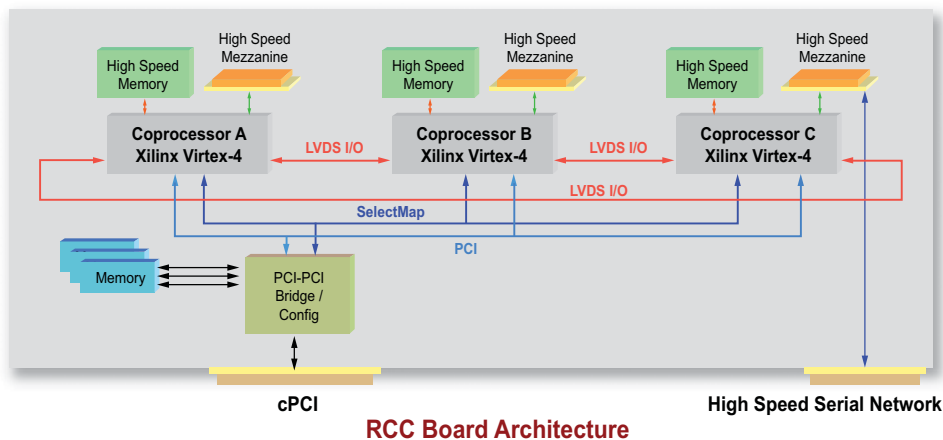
High Speed Memory

High Speed Mezzanine

High Speed Memory

High Speed Mezzanine

High Speed Memory

High Speed Mezzanine

Coprocessor A Xilinx Virtex-4

LVDS I/O

Coprocessor B Xilinx Virtex-4

LVDS I/O

Coprocessor C Xilinx Virtex-4

LVDS I/O

SelectMap

PCI

Memory

PCI-PCI Bridge / Config

cPCI

High Speed Serial Network

RCC Board Architecture